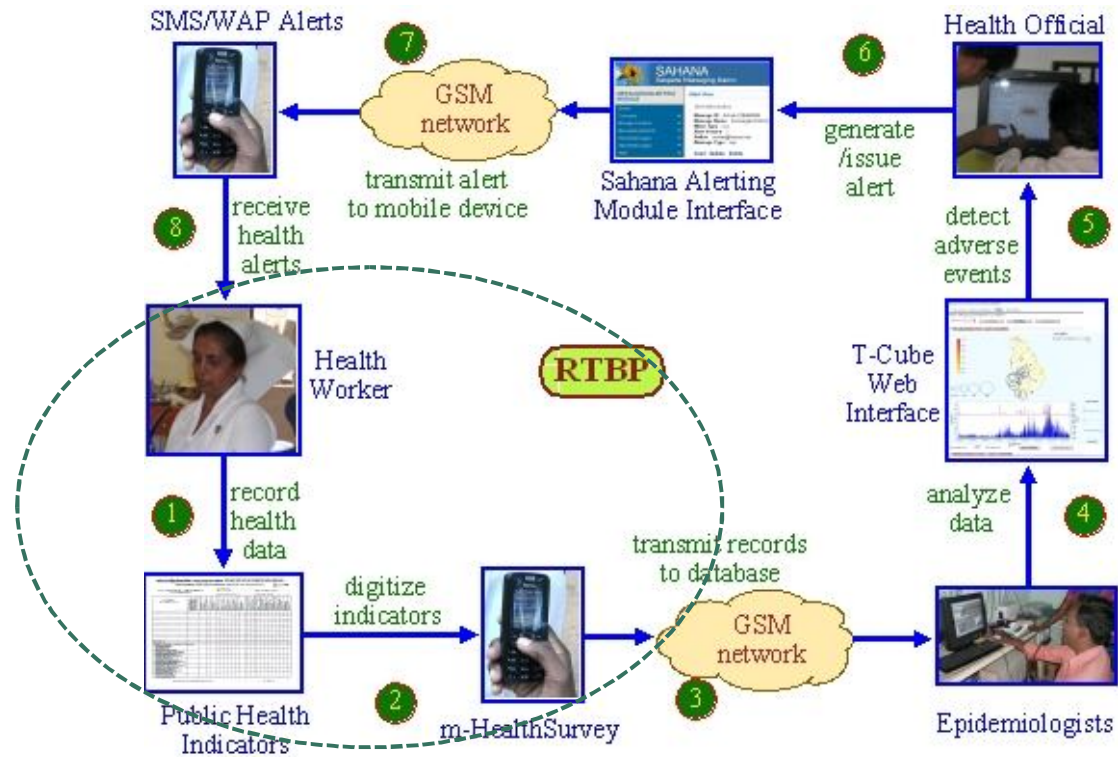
SMS/WAP Alerts

7

GSM network

transmit alert to mobile device

SAHANA

Sahana Alerting Module Interface

6

generate /issue alert

Health Official

8

receive health alerts

detect adverse events

5

Health Worker

RTBP

T-Cube Web Interface

1

record health data

analyze data

4

transmit records to database

digitize indicators

GSM network

Public Health Indicators

2

m-HealthSurvey

3

Epidemiologists